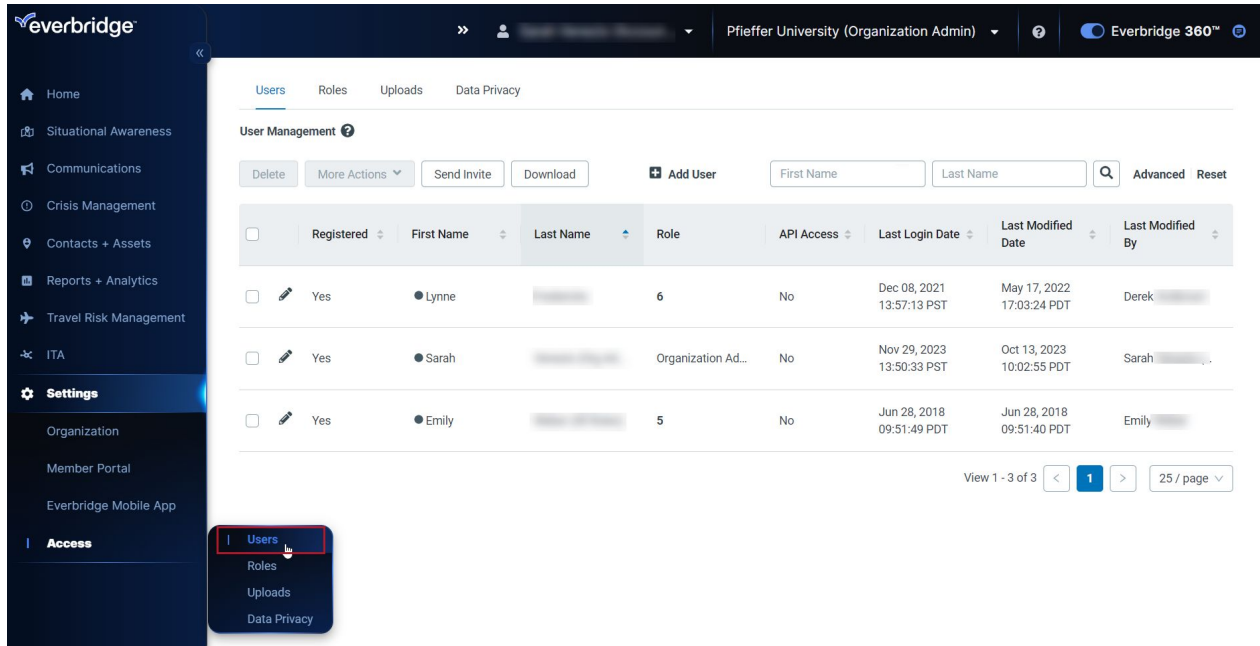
everbridge

Home
Situational Awareness
Communications
Crisis Management
Contacts + Assets
Reports + Analytics
Travel Risk Management
ITA
Settings
Organization
Member Portal
Everbridge Mobile App
Access

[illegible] Pfieffer University (Organization Admin) Everbridge 360™

Users Roles Uploads Data Privacy

User Management

Delete More Actions Send Invite Download Add User First Name Last Name Advanced Reset

| | Registered | First Name | Last Name | Role | API Access | Last Login Date | Last Modified Date | Last Modified By |
|---|---|---|---|---|---|---|---|---|
| | Yes | Lynne | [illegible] | 6 | No | Dec 08, 2021 13:57:13 PST | May 17, 2022 17:03:24 PDT | Derek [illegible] |
| | Yes | Sarah | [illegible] | Organization Ad... | No | Nov 29, 2023 13:50:33 PST | Oct 13, 2023 10:02:55 PDT | Sarah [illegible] |
| | Yes | Emily | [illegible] | 5 | No | Jun 28, 2018 09:51:49 PDT | Jun 28, 2018 09:51:40 PDT | Emily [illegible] |

View 1 - 3 of 3 1 25 / page

Users
Roles
Uploads
Data Privacy